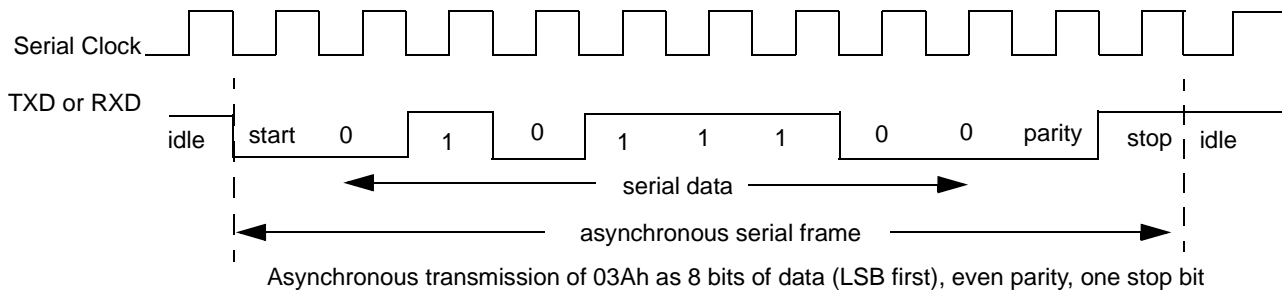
Serial Clock

TXD or RXD

idle start 0 1 0 1 1 1 0 0 parity stop idle

serial data

asynchronous serial frame

Asynchronous transmission of 03Ah as 8 bits of data (LSB first), even parity, one stop bit